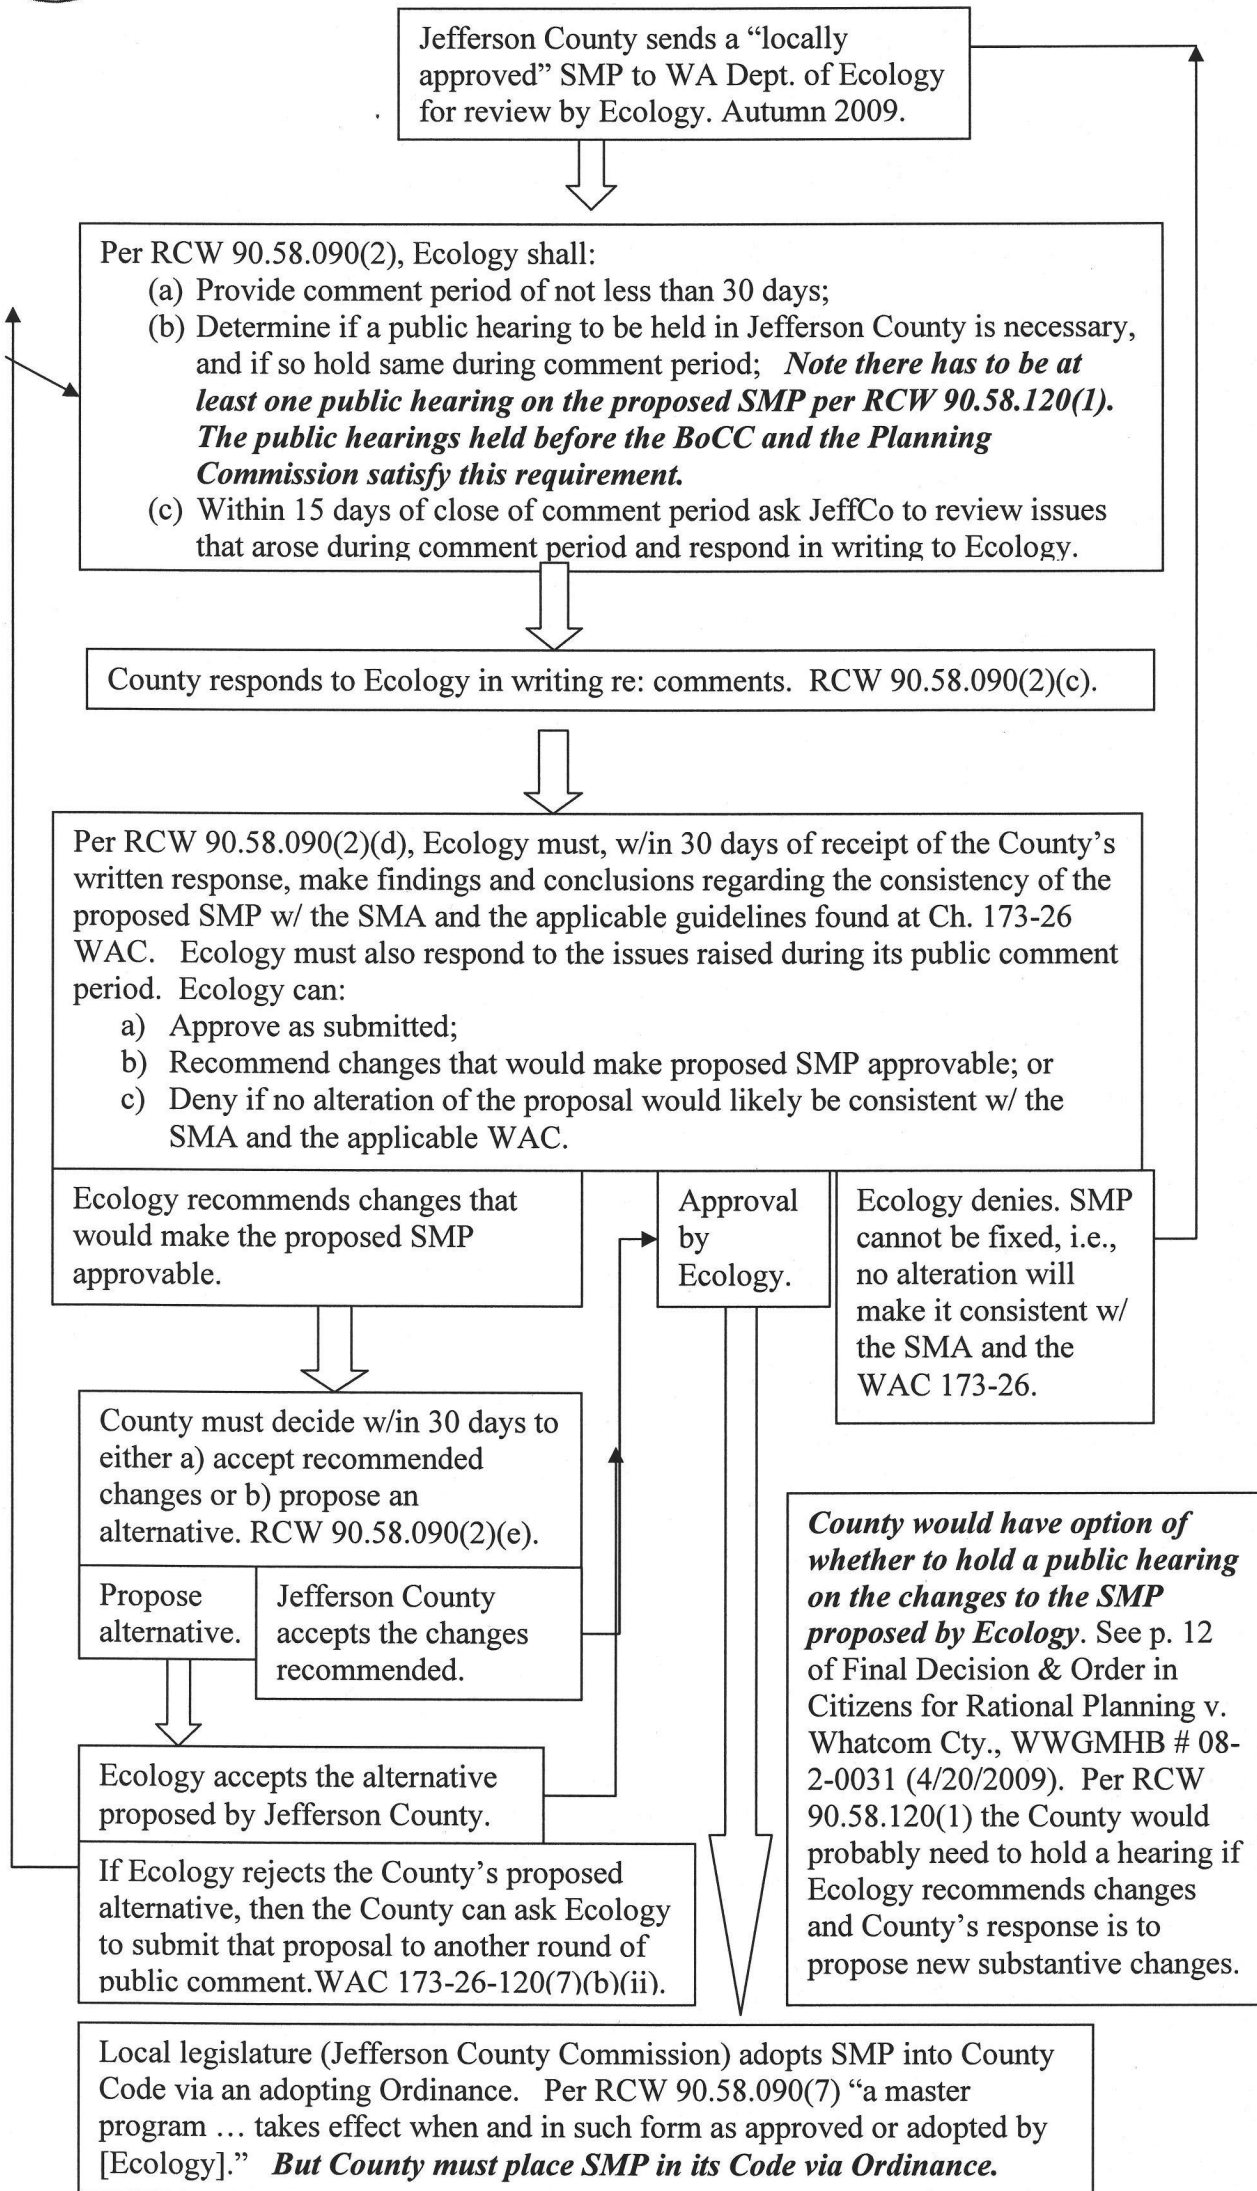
Jefferson County sends a “locally approved” SMP to WA Dept. of Ecology for review by Ecology. Autumn 2009.

Per RCW 90.58.090(2), Ecology shall:
(a) Provide comment period of not less than 30 days;
(b) Determine if a public hearing to be held in Jefferson County is necessary, and if so hold same during comment period; ***Note there has to be at least one public hearing on the proposed SMP per RCW 90.58.120(1). The public hearings held before the BoCC and the Planning Commission satisfy this requirement.***
(c) Within 15 days of close of comment period ask JeffCo to review issues that arose during comment period and respond in writing to Ecology.

County responds to Ecology in writing re: comments. RCW 90.58.090(2)(c).

Per RCW 90.58.090(2)(d), Ecology must, w/in 30 days of receipt of the County’s written response, make findings and conclusions regarding the consistency of the proposed SMP w/ the SMA and the applicable guidelines found at Ch. 173-26 WAC. Ecology must also respond to the issues raised during its public comment period. Ecology can:
a) Approve as submitted;
b) Recommend changes that would make proposed SMP approvable; or
c) Deny if no alteration of the proposal would likely be consistent w/ the SMA and the applicable WAC.

Ecology recommends changes that would make the proposed SMP approvable.

Approval by Ecology.

Ecology denies. SMP cannot be fixed, i.e., no alteration will make it consistent w/ the SMA and the WAC 173-26.

County must decide w/in 30 days to either a) accept recommended changes or b) propose an alternative. RCW 90.58.090(2)(e).

Propose alternative.

Jefferson County accepts the changes recommended.

Ecology accepts the alternative proposed by Jefferson County.

If Ecology rejects the County’s proposed alternative, then the County can ask Ecology to submit that proposal to another round of public comment. WAC 173-26-120(7)(b)(ii).

***County would have option of whether to hold a public hearing on the changes to the SMP proposed by Ecology***. See p. 12 of Final Decision & Order in Citizens for Rational Planning v. Whatcom Cty., WWGMHB # 08-2-0031 (4/20/2009). Per RCW 90.58.120(1) the County would probably need to hold a hearing if Ecology recommends changes and County’s response is to propose new substantive changes.

Local legislature (Jefferson County Commission) adopts SMP into County Code via an adopting Ordinance. Per RCW 90.58.090(7) “a master program … takes effect when and in such form as approved or adopted by [Ecology].” ***But County must place SMP in its Code via Ordinance.***